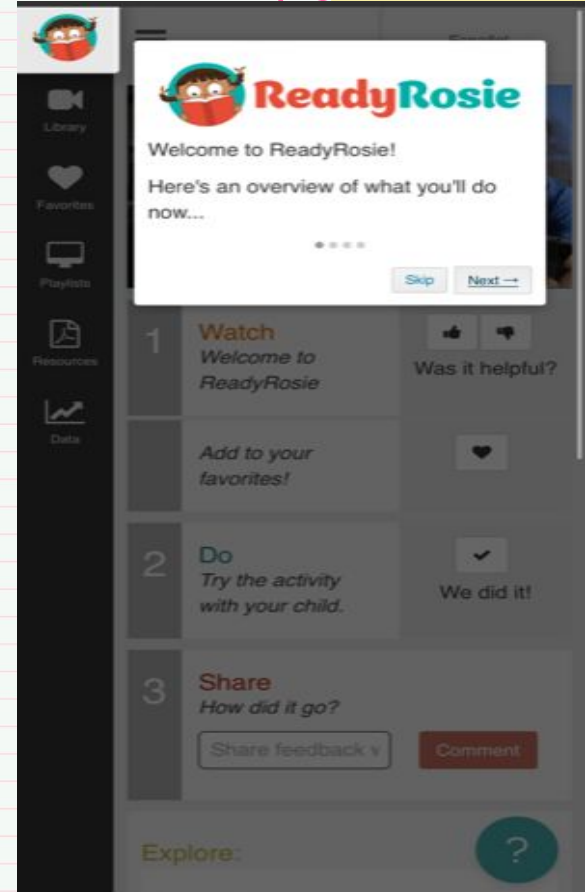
Library

Favorites

Playlists

Resources

Data

Español

ReadyRosie

Welcome to ReadyRosie!

Here's an overview of what you'll do now...

Skip

Next →

1

Watch

Welcome to ReadyRosie

Was it helpful?

Add to your favorites!

2

Do

Try the activity with your child.

We did it!

3

Share

How did it go?

Share feedback v

Comment

Explore:

?